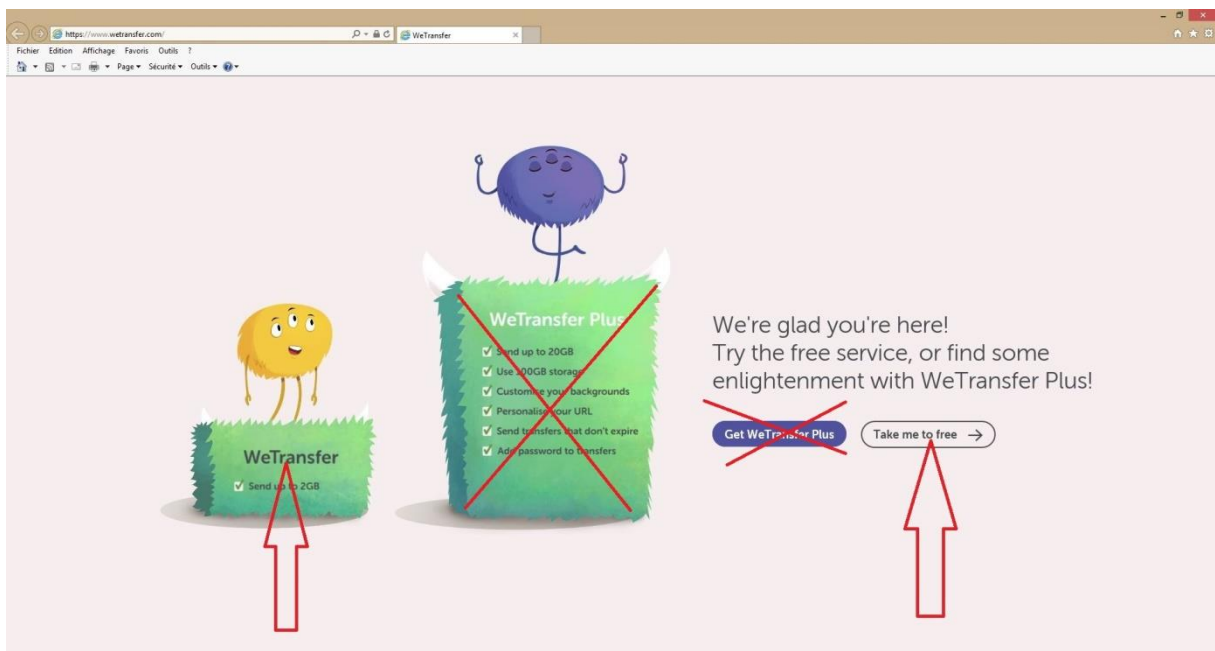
https://www.wetransfer.com/
WeTransfer
Fichier Edition Affichage Favoris Outils ?
Page ▾ Sécurité ▾ Outils ▾

WeTransfer Plus
Send up to 20GB
Use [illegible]00GB storage
Customi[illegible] your backgrounds
Personalise your URL
Send transfers that don't expire
Add password to transfers

WeTransfer
Send up to 2GB

We're glad you're here!
Try the free service, or find some enlightenment with WeTransfer Plus!

Get WeTransfer Plus
Take me to free →